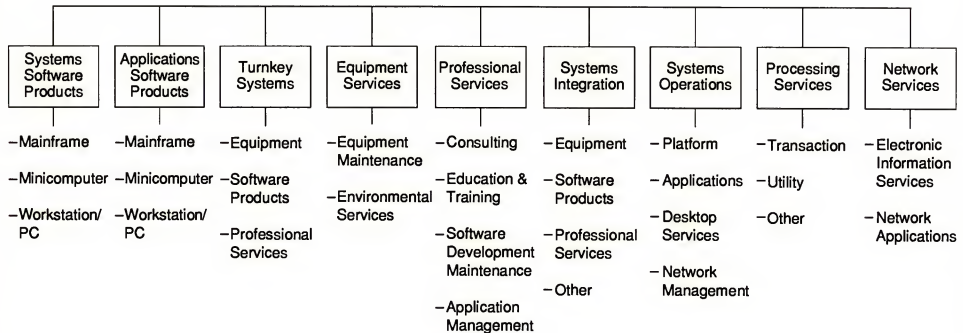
Systems Software Products
- Mainframe
- Minicomputer
- Workstation/ PC

Applications Software Products
- Mainframe
- Minicomputer
- Workstation/ PC

Turnkey Systems
- Equipment
- Software Products
- Professional Services

Equipment Services
- Equipment Maintenance
- Environmental Services

Professional Services
- Consulting
- Education & Training
- Software Development Maintenance
- Application Management

Systems Integration
- Equipment
- Software Products
- Professional Services
- Other

Systems Operations
- Platform
- Applications
- Desktop Services
- Network Management

Processing Services
- Transaction
- Utility
- Other

Network Services
- Electronic Information Services
- Network Applications